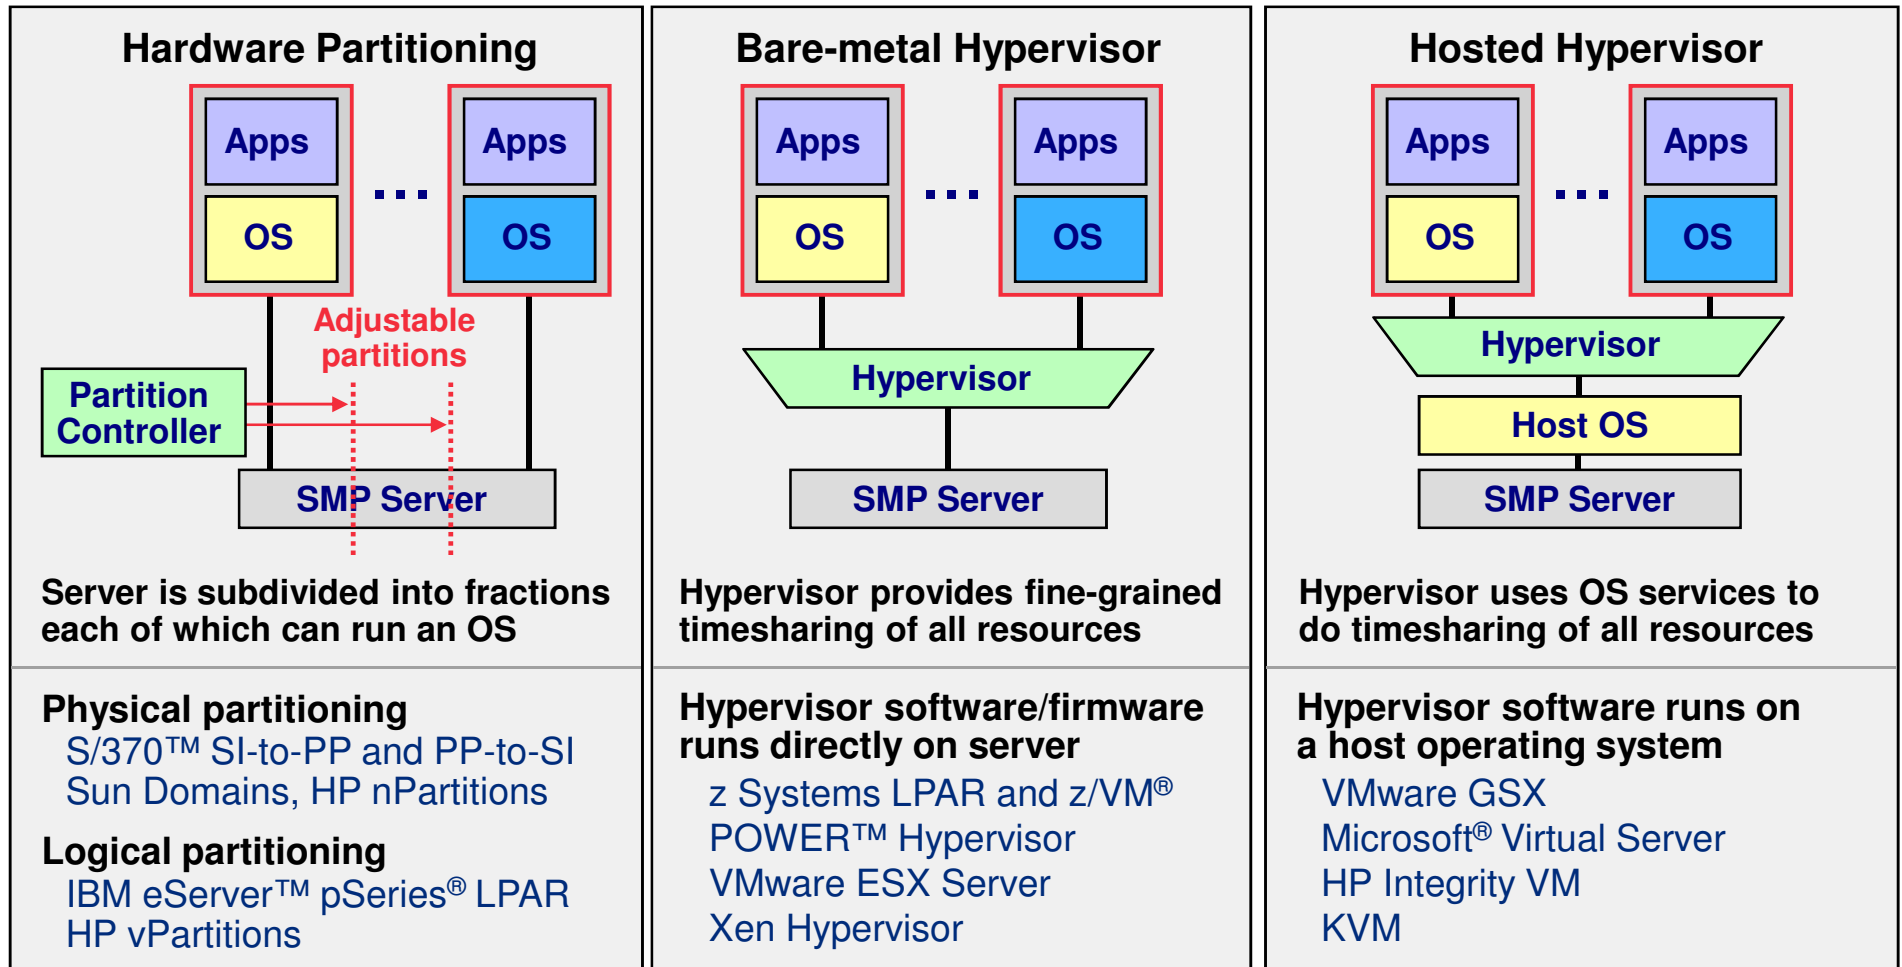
Hardware Partitioning

Apps
OS
...
Apps
OS

Adjustable partitions

Partition Controller

SMP Server

Server is subdivided into fractions each of which can run an OS

Physical partitioning
S/370™ SI-to-PP and PP-to-SI
Sun Domains, HP nPartitions

Logical partitioning
IBM eServer™ pSeries® LPAR
HP vPartitions

Bare-metal Hypervisor

Apps
OS
...
Apps
OS

Hypervisor

SMP Server

Hypervisor provides fine-grained timesharing of all resources

Hypervisor software/firmware runs directly on server
z Systems LPAR and z/VM®
POWER™ Hypervisor
VMware ESX Server
Xen Hypervisor

Hosted Hypervisor

Apps
OS
...
Apps
OS

Hypervisor

Host OS

SMP Server

Hypervisor uses OS services to do timesharing of all resources

Hypervisor software runs on a host operating system
VMware GSX
Microsoft® Virtual Server
HP Integrity VM
KVM